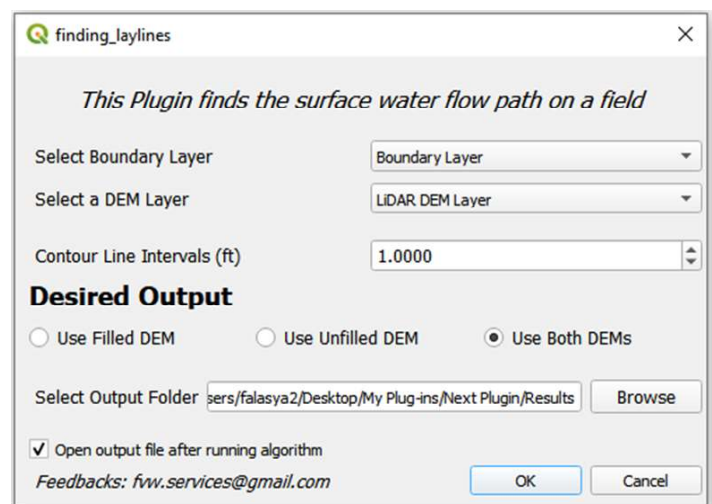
finding_laylines

This Plugin finds the surface water flow path on a field

Select Boundary Layer
Boundary Layer

Select a DEM Layer
LiDAR DEM Layer

Contour Line Intervals (ft)
1.0000

Desired Output

Use Filled DEM
Use Unfilled DEM
Use Both DEMs

Select Output Folder
sers/falasya2/Desktop/My Plug-ins/Next Plugin/Results
Browse

Open output file after running algorithm

Feedbacks: fvw.services@gmail.com
OK
Cancel